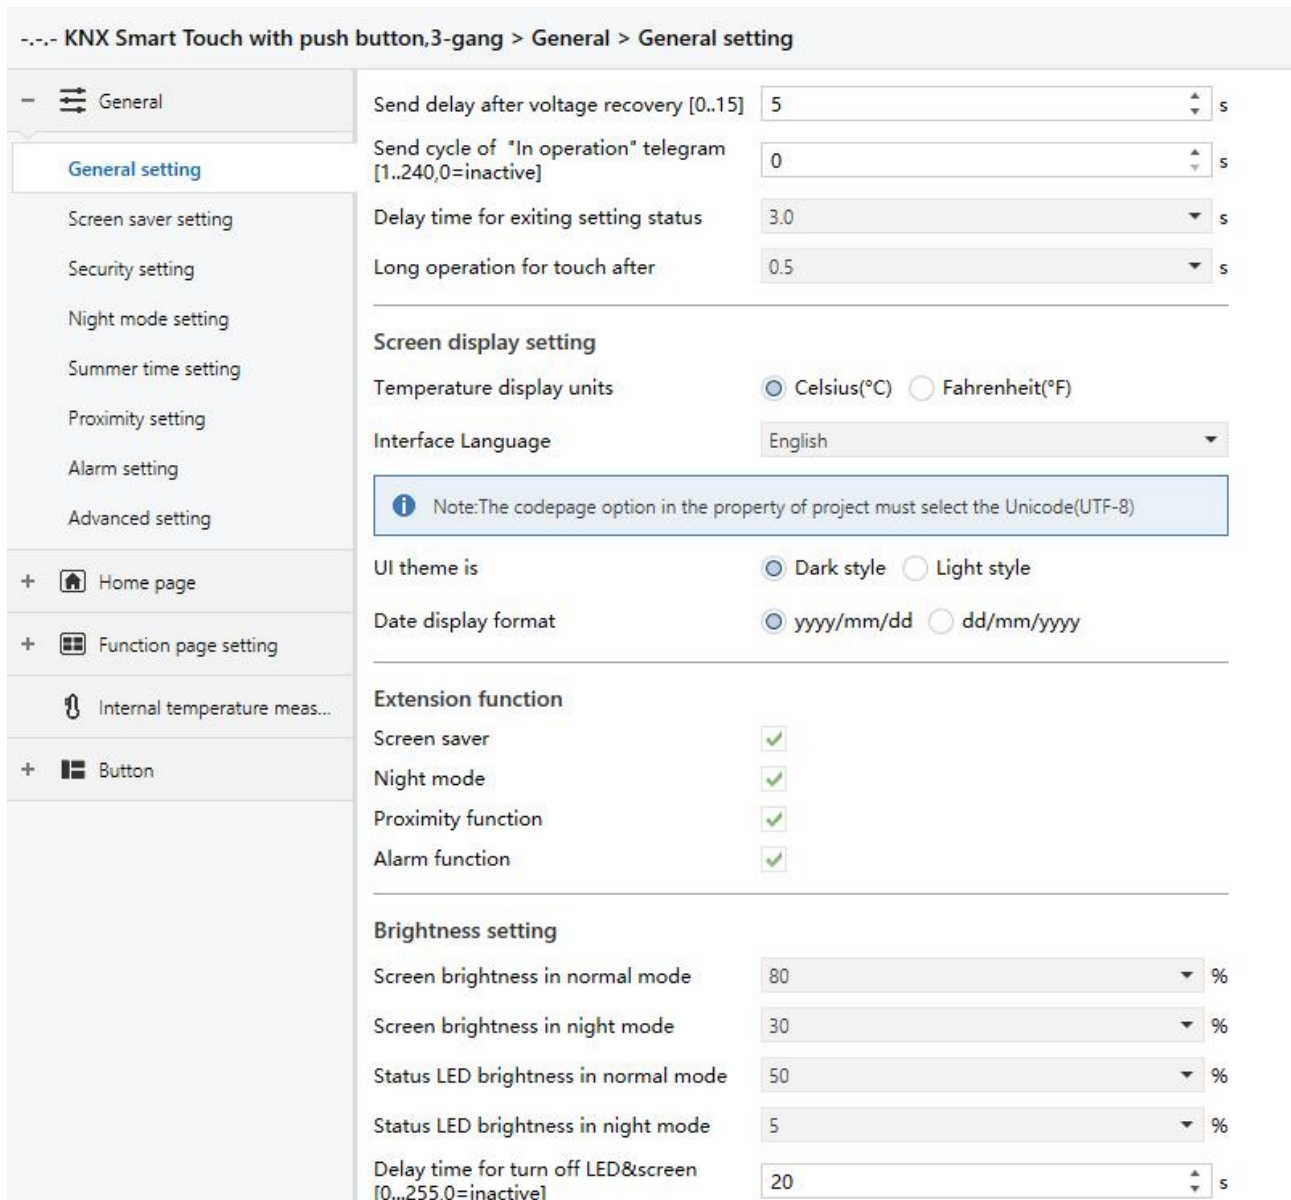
-.-.- KNX Smart Touch with push button,3-gang > General > General setting

– General

General setting

Screen saver setting

Security setting

Night mode setting

Summer time setting

Proximity setting

Alarm setting

Advanced setting

+ Home page

+ Function page setting

Internal temperature meas...

+ Button

Send delay after voltage recovery [0..15] 5 s

Send cycle of "In operation" telegram [1..240,0=inactive] 0 s

Delay time for exiting setting status 3.0 s

Long operation for touch after 0.5 s

Screen display setting

Temperature display units Celsius(°C) Fahrenheit(°F)

Interface Language English

Note:The codepage option in the property of project must select the Unicode(UTF-8)

UI theme is Dark style Light style

Date display format yyyy/mm/dd dd/mm/yyyy

Extension function

Screen saver

Night mode

Proximity function

Alarm function

Brightness setting

Screen brightness in normal mode 80 %

Screen brightness in night mode 30 %

Status LED brightness in normal mode 50 %

Status LED brightness in night mode 5 %

Delay time for turn off LED&screen [0...255,0=inactive] 20 s